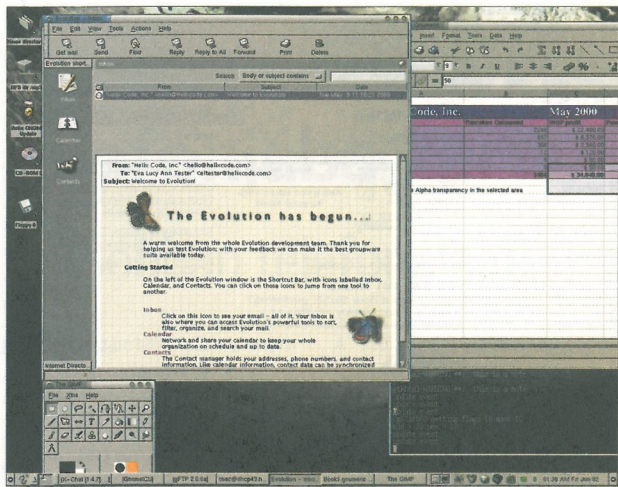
File Edit View Tools Actions Help

Get mail Send Print Reply Reply to All Forward Print Delete

Evolution short... Inbox

Search Body or subject contains

From Subject Date

Inbox

Calendar

Contacts

Internet Directo...

From: "Helix Code, Inc." <hello@helixcode.com>
To: "Eva Lucy Ann Tester" <eltester@helixcode.com>
Subject: Welcome to Evolution!

The Evolution has begun...

A warm welcome from the whole Evolution development team. Thank you for helping us test Evolution; with your feedback we can make it the best groupware suite available today.

Getting Started

On the left of the Evolution window is the Shortcut Bar, with icons labelled Inbox, Calendar, and Contacts. You can click on those icons to jump from one tool to another.

Inbox
Click on this icon to see your email -- all of it. Your Inbox is also where you can access Evolution's powerful tools to sort, filter, organize, and search your mail.

Calendar
Network and share your calendar to keep your whole organization on schedule and up to date.

Contacts
The Contact manager holds your addresses, phone numbers, and contact information. Like calendar information, contact data can be synchronized

Insert Format Tools Data Help

Code, Inc.

May 2000

Alpha transparency in the selected area

The GIMP

File Xtns Help

CD-ROM

Floppy

The GIMP

01:36 AM Fri Jun 02